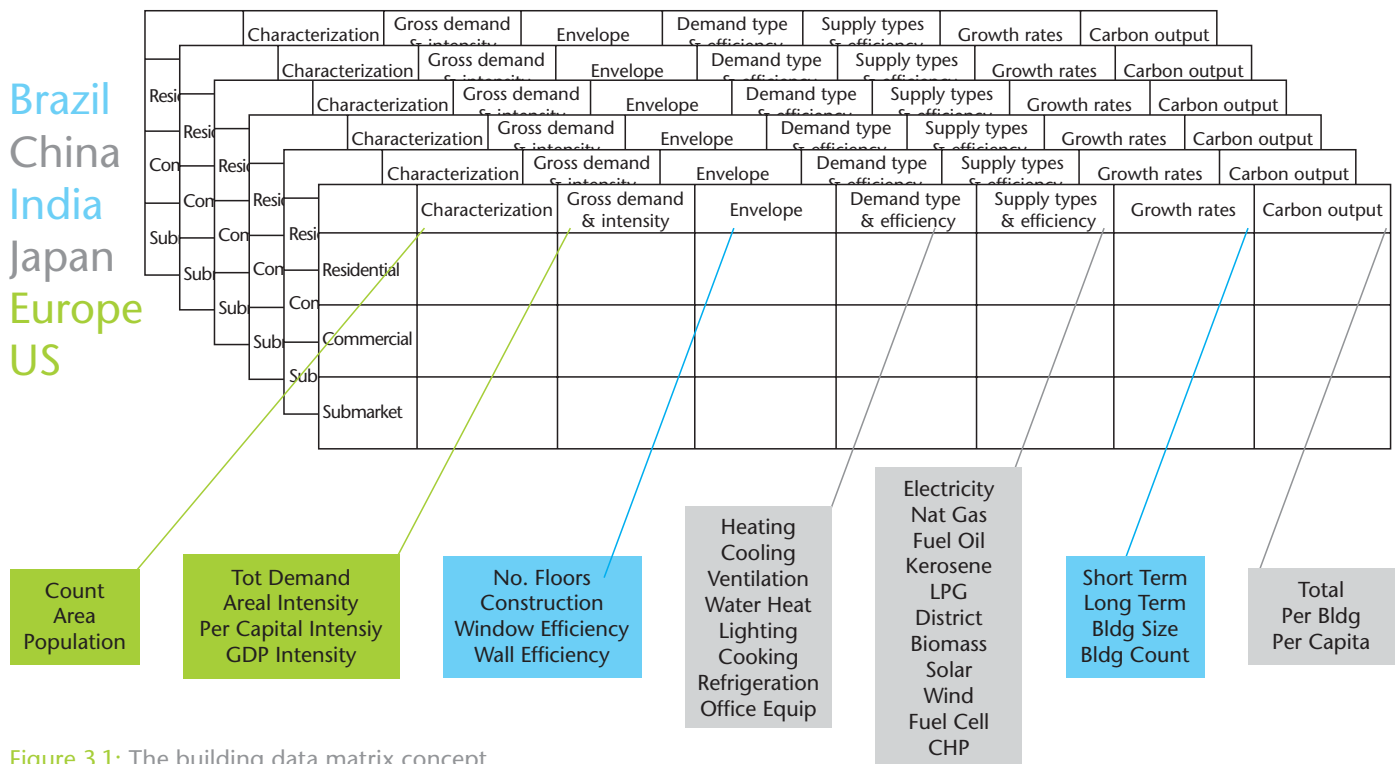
Brazil
China
India
Japan
Europe
US

|  | Characterization | Gross demand & intensity | Envelope | Demand type & efficiency | Supply types & efficiency | Growth rates | Carbon output |
|---|---|---|---|---|---|---|---|
| Residential |  |  |  |  |  |  |  |
| Commercial |  |  |  |  |  |  |  |
| Submarket |  |  |  |  |  |  |  |

Count
Area
Population

Tot Demand
Areal Intensity
Per Capital Intensiy
GDP Intensity

No. Floors
Construction
Window Efficiency
Wall Efficiency

Heating
Cooling
Ventilation
Water Heat
Lighting
Cooking
Refrigeration
Office Equip

Electricity
Nat Gas
Fuel Oil
Kerosene
LPG
District
Biomass
Solar
Wind
Fuel Cell
CHP

Short Term
Long Term
Bldg Size
Bldg Count

Total
Per Bldg
Per Capita

Figure 3.1: The building data matrix concept